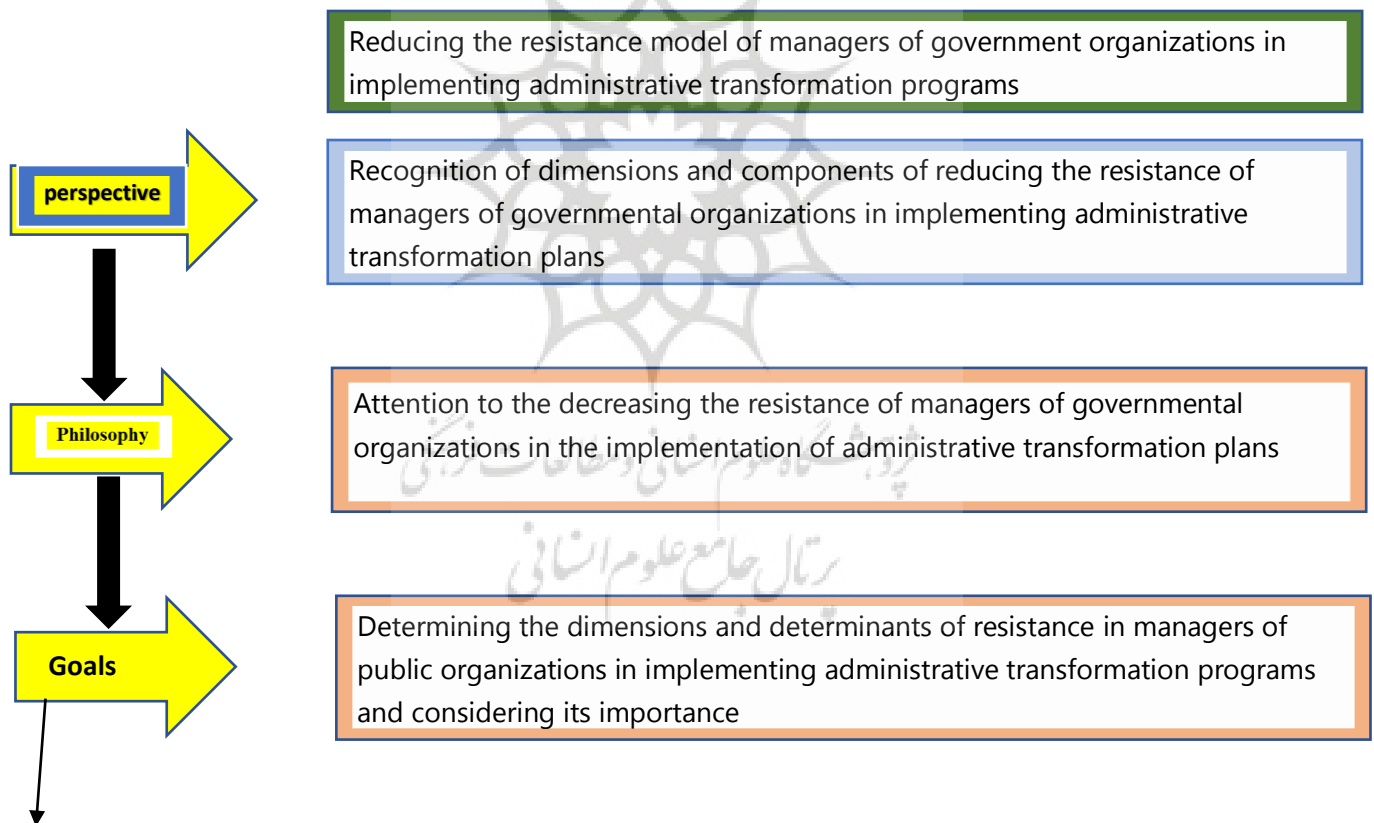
Reducing the resistance model of managers of government organizations in implementing administrative transformation programs

perspective

Recognition of dimensions and components of reducing the resistance of managers of governmental organizations in implementing administrative transformation plans

Philosophy

Attention to the decreasing the resistance of managers of governmental organizations in the implementation of administrative transformation plans

پژوهشگاه علوم انسانی و مطالعات فرهنگی
پرتال جامع علوم انسانی

Goals

Determining the dimensions and determinants of resistance in managers of public organizations in implementing administrative transformation programs and considering its importance